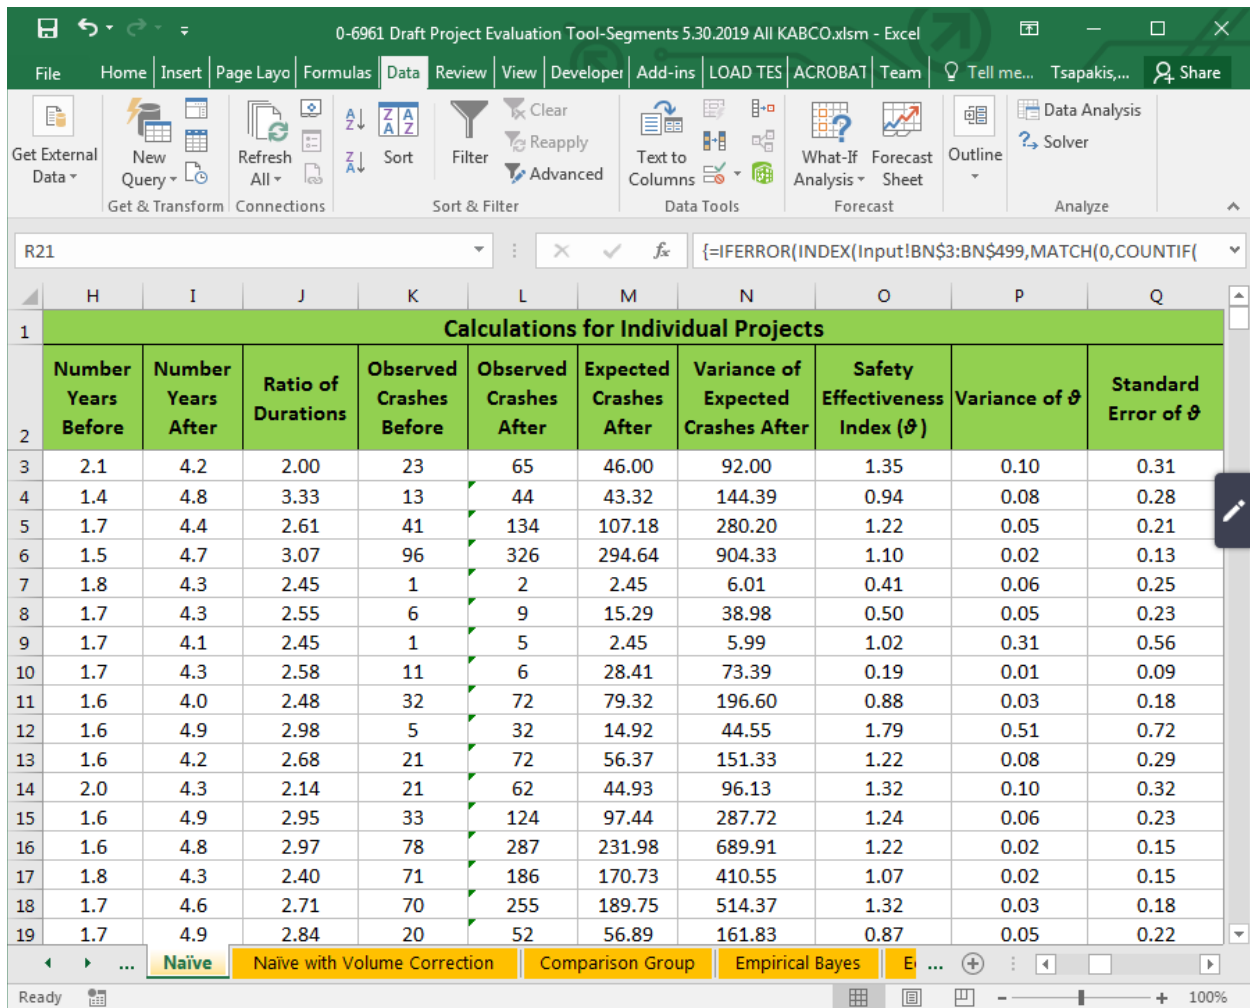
0-6961 Draft Project Evaluation Tool-Segments 5.30.2019 All KABCO.xlsm - Excel

File Home Insert Page Layo Formulas Data Review View Developer Add-ins LOAD TES ACROBAT Team Tell me... Tsapakis,... Share

Get External Data | New Query | Refresh All | Sort | Filter | Clear | Reapply | Advanced | Text to Columns | What-If Analysis | Forecast Sheet | Outline | Data Analysis | Solver

Get & Transform | Connections | Sort & Filter | Data Tools | Forecast | Analyze

R21 | {=IFERROR(INDEX(Input!BN$3:BN$499,MATCH(0,COUNTIF(

Calculations for Individual Projects

| | H | I | J | K | L | M | N | O | P | Q |
|---|---|---|---|---|---|---|---|---|---|---|
| 2 | Number Years Before | Number Years After | Ratio of Durations | Observed Crashes Before | Observed Crashes After | Expected Crashes After | Variance of Expected Crashes After | Safety Effectiveness Index ($\vartheta$) | Variance of $\vartheta$ | Standard Error of $\vartheta$ |
| 3 | 2.1 | 4.2 | 2.00 | 23 | 65 | 46.00 | 92.00 | 1.35 | 0.10 | 0.31 |
| 4 | 1.4 | 4.8 | 3.33 | 13 | 44 | 43.32 | 144.39 | 0.94 | 0.08 | 0.28 |
| 5 | 1.7 | 4.4 | 2.61 | 41 | 134 | 107.18 | 280.20 | 1.22 | 0.05 | 0.21 |
| 6 | 1.5 | 4.7 | 3.07 | 96 | 326 | 294.64 | 904.33 | 1.10 | 0.02 | 0.13 |
| 7 | 1.8 | 4.3 | 2.45 | 1 | 2 | 2.45 | 6.01 | 0.41 | 0.06 | 0.25 |
| 8 | 1.7 | 4.3 | 2.55 | 6 | 9 | 15.29 | 38.98 | 0.50 | 0.05 | 0.23 |
| 9 | 1.7 | 4.1 | 2.45 | 1 | 5 | 2.45 | 5.99 | 1.02 | 0.31 | 0.56 |
| 10 | 1.7 | 4.3 | 2.58 | 11 | 6 | 28.41 | 73.39 | 0.19 | 0.01 | 0.09 |
| 11 | 1.6 | 4.0 | 2.48 | 32 | 72 | 79.32 | 196.60 | 0.88 | 0.03 | 0.18 |
| 12 | 1.6 | 4.9 | 2.98 | 5 | 32 | 14.92 | 44.55 | 1.79 | 0.51 | 0.72 |
| 13 | 1.6 | 4.2 | 2.68 | 21 | 72 | 56.37 | 151.33 | 1.22 | 0.08 | 0.29 |
| 14 | 2.0 | 4.3 | 2.14 | 21 | 62 | 44.93 | 96.13 | 1.32 | 0.10 | 0.32 |
| 15 | 1.6 | 4.9 | 2.95 | 33 | 124 | 97.44 | 287.72 | 1.24 | 0.06 | 0.23 |
| 16 | 1.6 | 4.8 | 2.97 | 78 | 287 | 231.98 | 689.91 | 1.22 | 0.02 | 0.15 |
| 17 | 1.8 | 4.3 | 2.40 | 71 | 186 | 170.73 | 410.55 | 1.07 | 0.02 | 0.15 |
| 18 | 1.7 | 4.6 | 2.71 | 70 | 255 | 189.75 | 514.37 | 1.32 | 0.03 | 0.18 |
| 19 | 1.7 | 4.9 | 2.84 | 20 | 52 | 56.89 | 161.83 | 0.87 | 0.05 | 0.22 |

Naïve | Naïve with Volume Correction | Comparison Group | Empirical Bayes | E ...

Ready | 100%